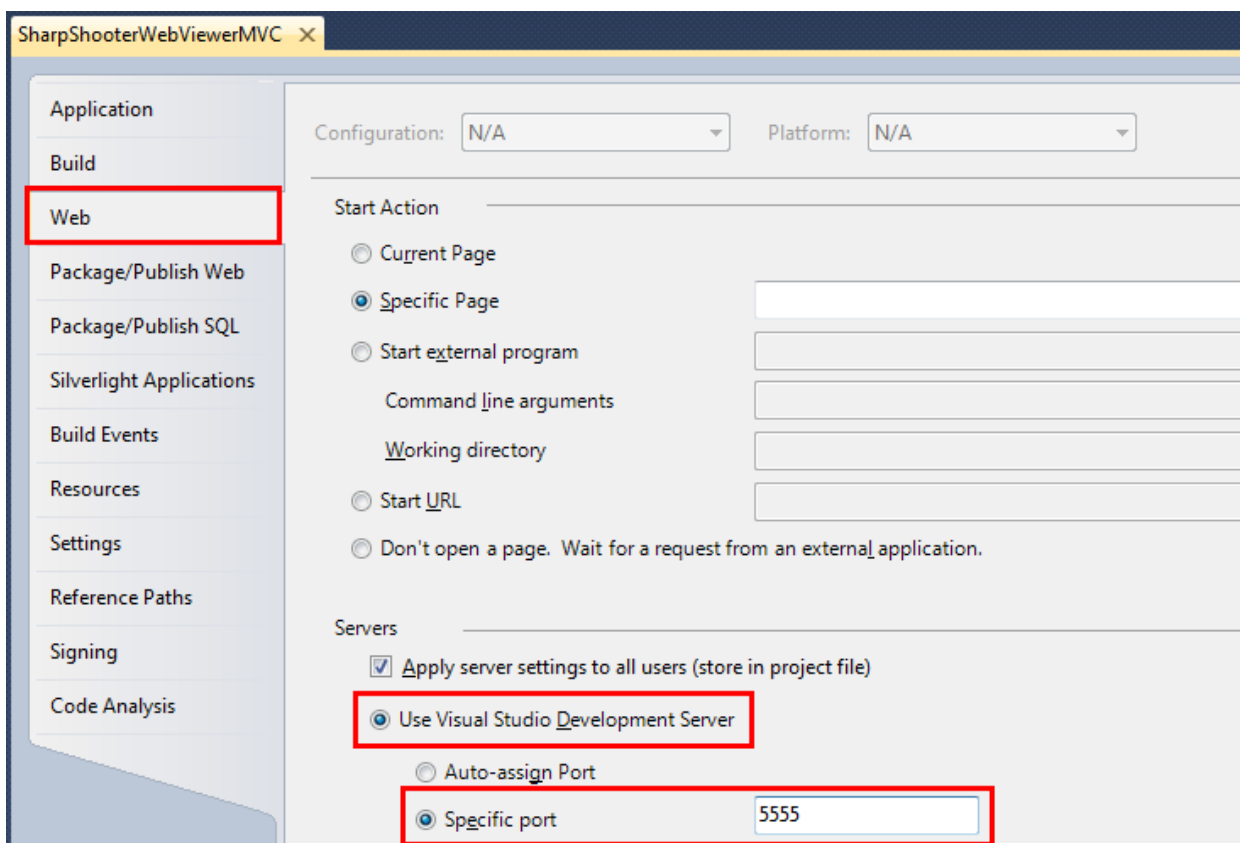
SharpShooterWebViewerMVC ×

Application
Build
Web
Package/Publish Web
Package/Publish SQL
Silverlight Applications
Build Events
Resources
Settings
Reference Paths
Signing
Code Analysis

Configuration: N/A
Platform: N/A

Start Action
Current Page
Specific Page
Start external program
Command line arguments
Working directory
Start URL
Don't open a page. Wait for a request from an external application.

Servers
Apply server settings to all users (store in project file)
Use Visual Studio Development Server
Auto-assign Port
Specific port 5555